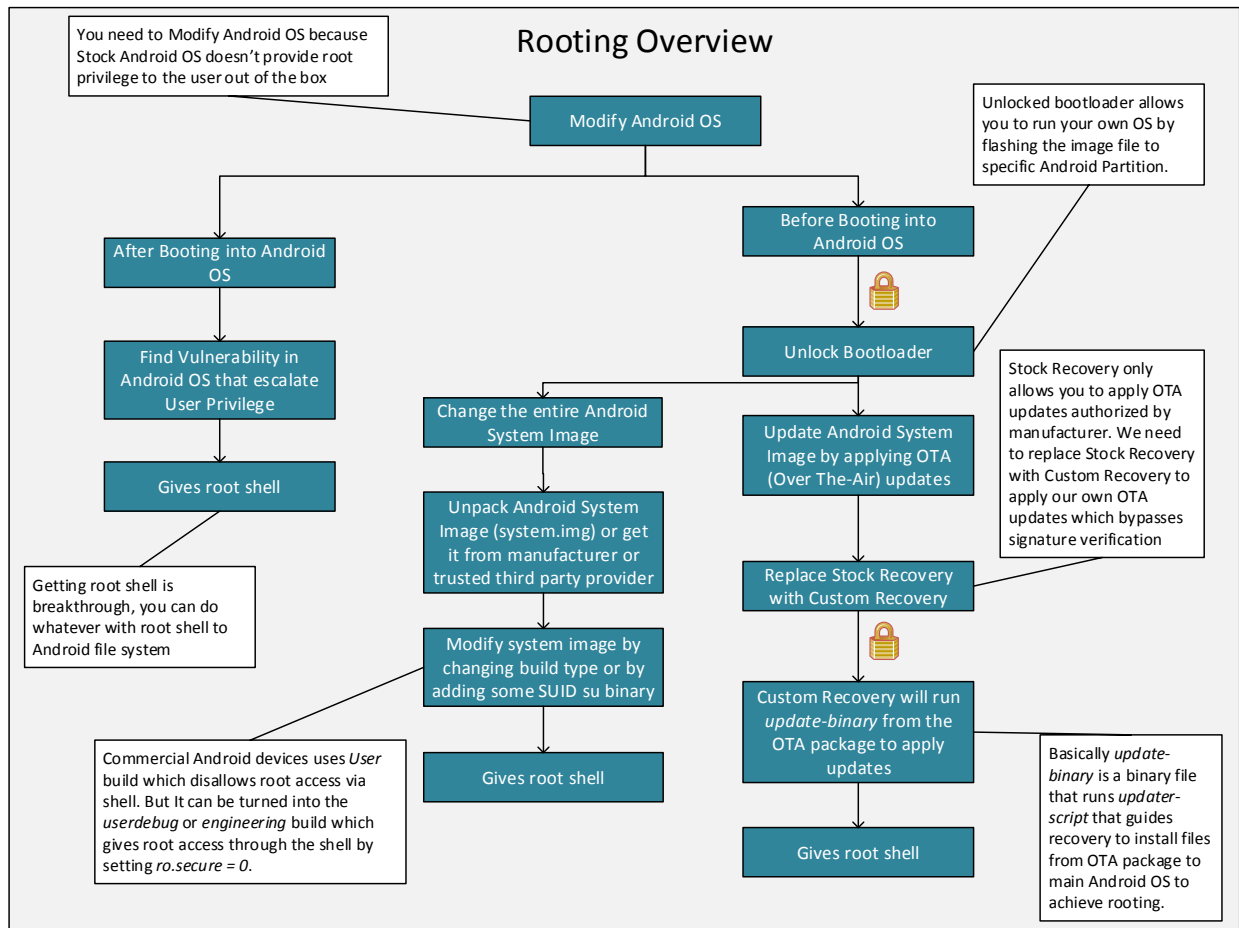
Rooting Overview

You need to Modify Android OS because Stock Android OS doesn't provide root privilege to the user out of the box

Modify Android OS

Unlocked bootloader allows you to run your own OS by flashing the image file to specific Android Partition.

After Booting into Android OS

Find Vulnerability in Android OS that escalate User Privilege

Gives root shell

Getting root shell is breakthrough, you can do whatever with root shell to Android file system

Before Booting into Android OS

Unlock Bootloader

Change the entire Android System Image

Unpack Android System Image (system.img) or get it from manufacturer or trusted third party provider

Modify system image by changing build type or by adding some SUID su binary

Gives root shell

Commercial Android devices uses *User* build which disallows root access via shell. But It can be turned into the *userdebug* or *engineering* build which gives root access through the shell by setting *ro.secure = 0*.

Stock Recovery only allows you to apply OTA updates authorized by manufacturer. We need to replace Stock Recovery with Custom Recovery to apply our own OTA updates which bypasses signature verification

Update Android System Image by applying OTA (Over The-Air) updates

Replace Stock Recovery with Custom Recovery

Custom Recovery will run *update-binary* from the OTA package to apply updates

Gives root shell

Basically *update-binary* is a binary file that runs *updater-script* that guides recovery to install files from OTA package to main Android OS to achieve rooting.